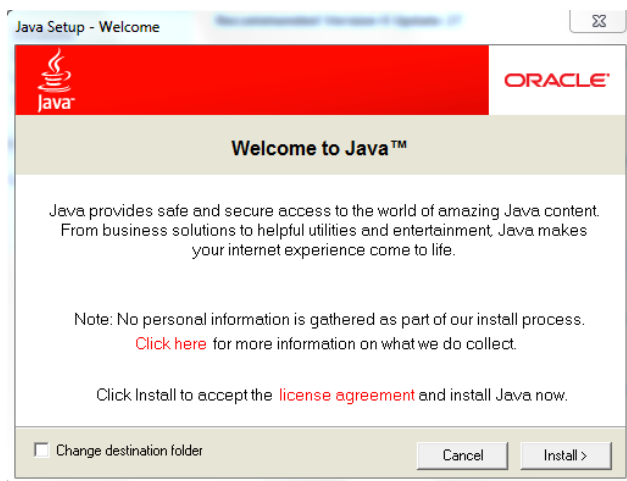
Java Setup - Welcome

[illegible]

Java

ORACLE

Welcome to Java™

Java provides safe and secure access to the world of amazing Java content. From business solutions to helpful utilities and entertainment, Java makes your internet experience come to life.

Note: No personal information is gathered as part of our install process. Click here for more information on what we do collect.

Click Install to accept the license agreement and install Java now.

Change destination folder

Cancel

Install >